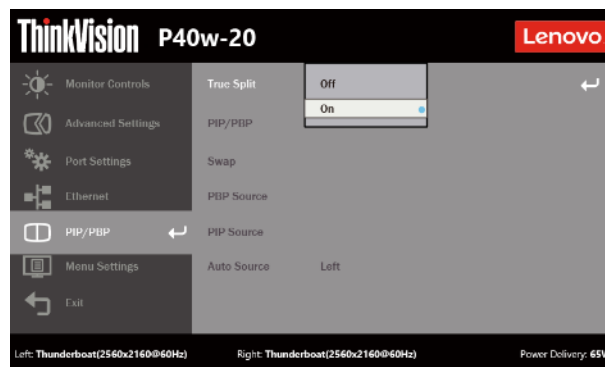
ThinkVision P40w-20

Lenovo

Monitor Controls
Advanced Settings
Port Settings
Ethernet
PIP/PBP
Menu Settings
Exit

True Split
PIP/PBP
Swap
PBP Source
PIP Source
Auto Source

Off
On

Left

Left: Thunderboat(2560x2160@60Hz)
Right: Thunderboat(2560x2160@60Hz)
Power Delivery: 65V